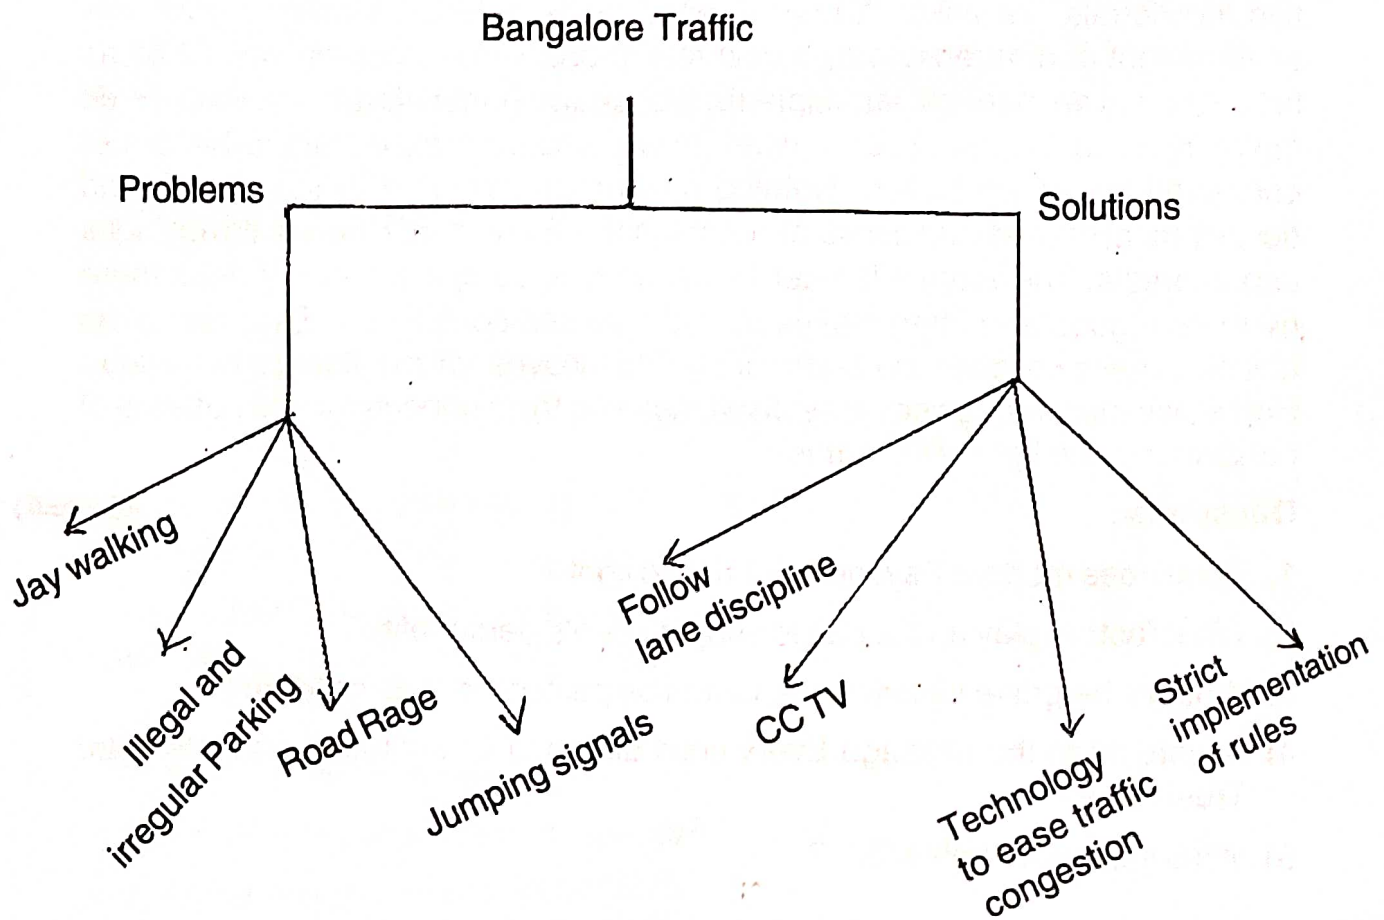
Bangalore Traffic

Problems

Solutions

Jay walking

Illegal and irregular Parking

Road Rage

Jumping signals

Follow lane discipline

CC TV

Technology to ease traffic congestion

Strict implementation of rules